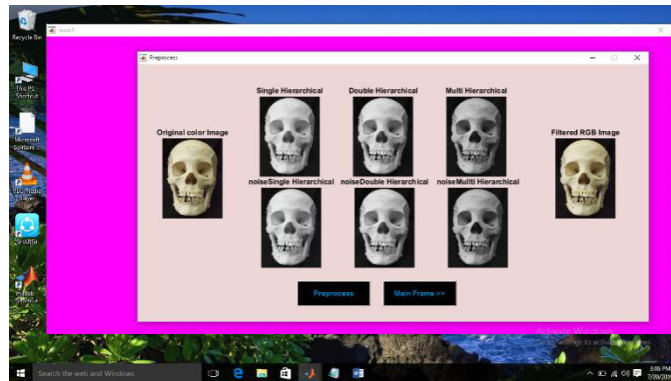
Recycle Bin

This PC - Shortcut

Microsoft - Shortcut

VLC media player - Shortcut

SHAREit

matlab - Shortcut

Preprocess

Original color Image

Single Hierarchical

Double Hierarchical

Multi Hierarchical

Filtered RGB Image

noiseSingle Hierarchical

noiseDouble Hierarchical

noiseMulti Hierarchical

Preprocess

Main Frame >>

Activate Windows
Go to Settings to activate Windows.

Search the web and Windows

3:06 PM
7/20/201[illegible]